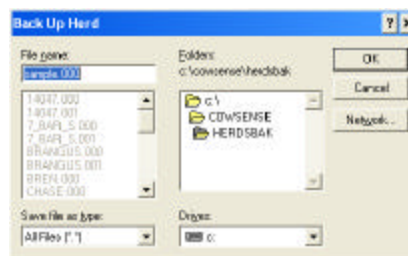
Back Up Herd

? ×

File name:

sample.000

14047.000
14047.001
7_BARI_S.000
7_BARI_S.001
BRANGUS.000
BRANGUS.001
BREN.000
CHASE.000

Folders:
c:\cowsense\herdsbak

c:\
COWSENSE
HERDSBAK

OK

Cancel

Network...

Save file as type:

All Files (*.*)

Drives:

c: